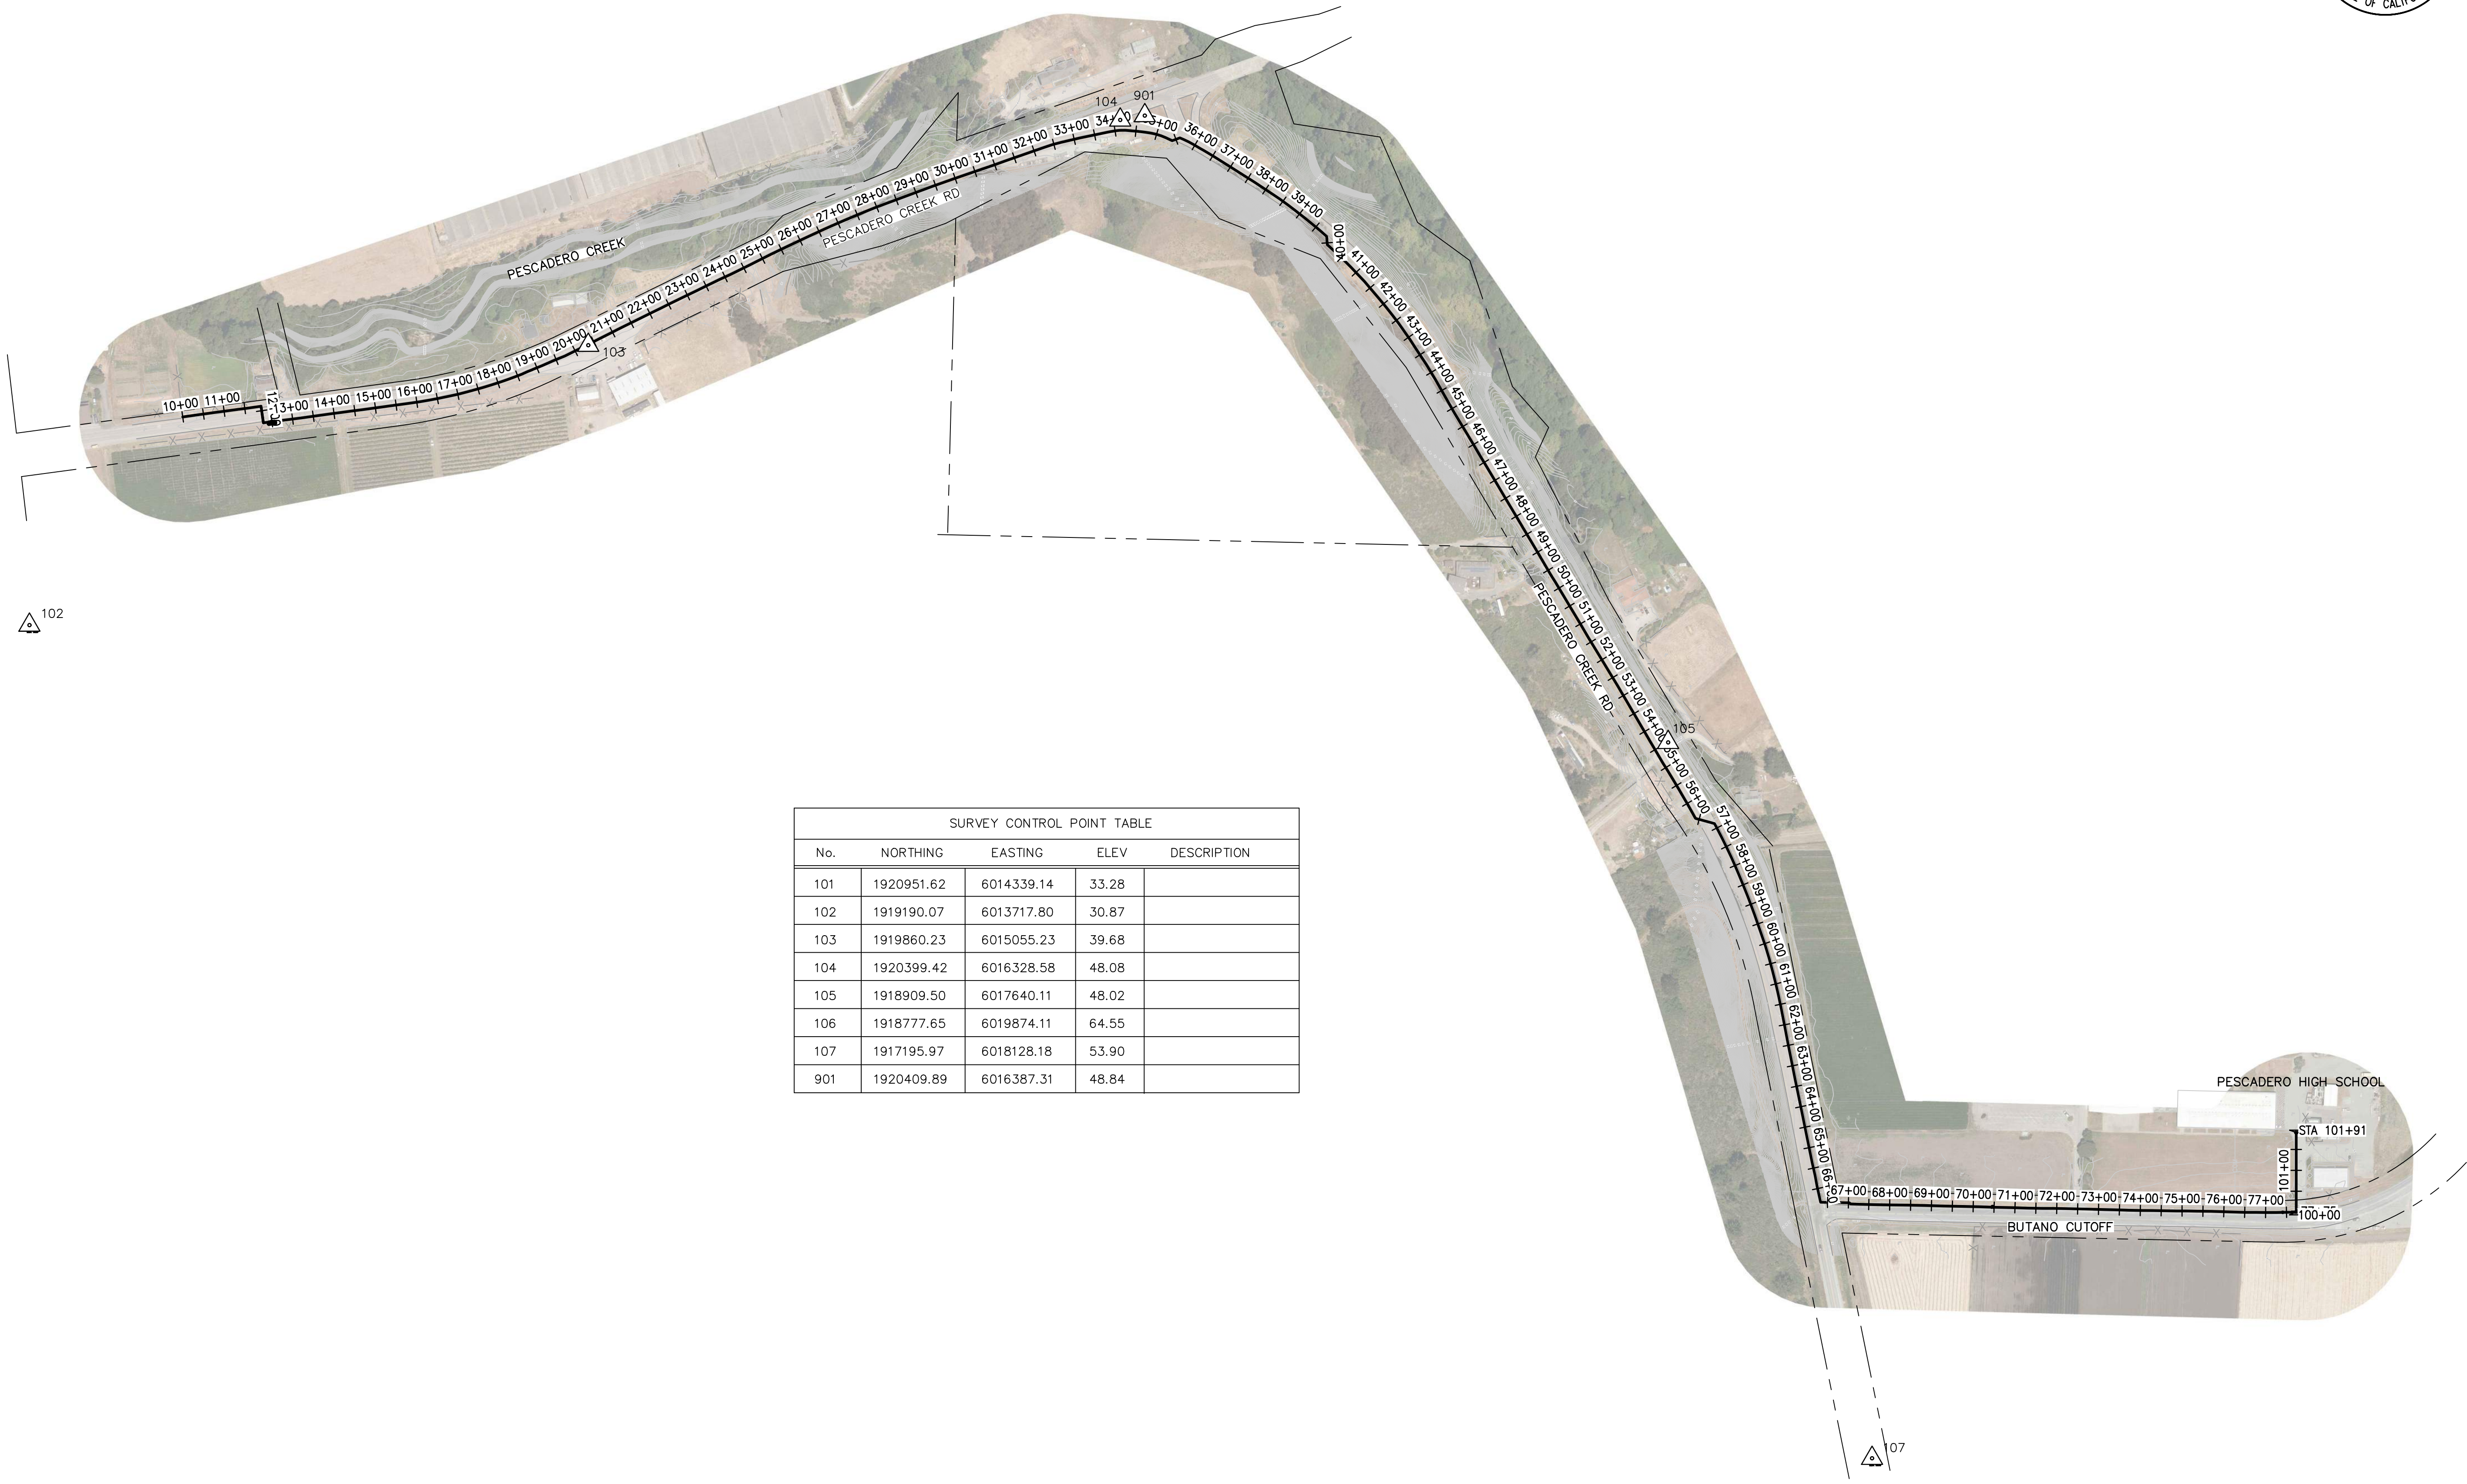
OF CALIF

104 901

10+00 11+00 12+00 13+00 14+00 15+00 16+00 17+00 18+00 19+00 20+00 21+00 22+00 23+00 24+00 25+00 26+00 27+00 28+00 29+00 30+00 31+00 32+00 33+00 34+00 35+00 36+00 37+00 38+00 39+00 40+00 41+00 42+00 43+00 44+00 45+00 46+00 47+00 48+00 49+00 50+00 51+00 52+00 53+00 54+00 55+00 56+00 57+00 58+00 59+00 60+00 61+00 62+00 63+00 64+00 65+00 66+00

PESCADERO CREEK

PESCADERO CREEK RD

103

102

PESCADERO CREEK RD

105

SURVEY CONTROL POINT TABLE

| No. | NORTHING | EASTING | ELEV | DESCRIPTION |
|---|---|---|---|---|
| 101 | 1920951.62 | 6014339.14 | 33.28 | |
| 102 | 1919190.07 | 6013717.80 | 30.87 | |
| 103 | 1919860.23 | 6015055.23 | 39.68 | |
| 104 | 1920399.42 | 6016328.58 | 48.08 | |
| 105 | 1918909.50 | 6017640.11 | 48.02 | |
| 106 | 1918777.65 | 6019874.11 | 64.55 | |
| 107 | 1917195.97 | 6018128.18 | 53.90 | |
| 901 | 1920409.89 | 6016387.31 | 48.84 | |

PESCADERO HIGH SCHOOL

STA 101+91

101+00

67+00 68+00 69+00 70+00 71+00 72+00 73+00 74+00 75+00 76+00 77+00

100+00

BUTANO CUTOFF

107